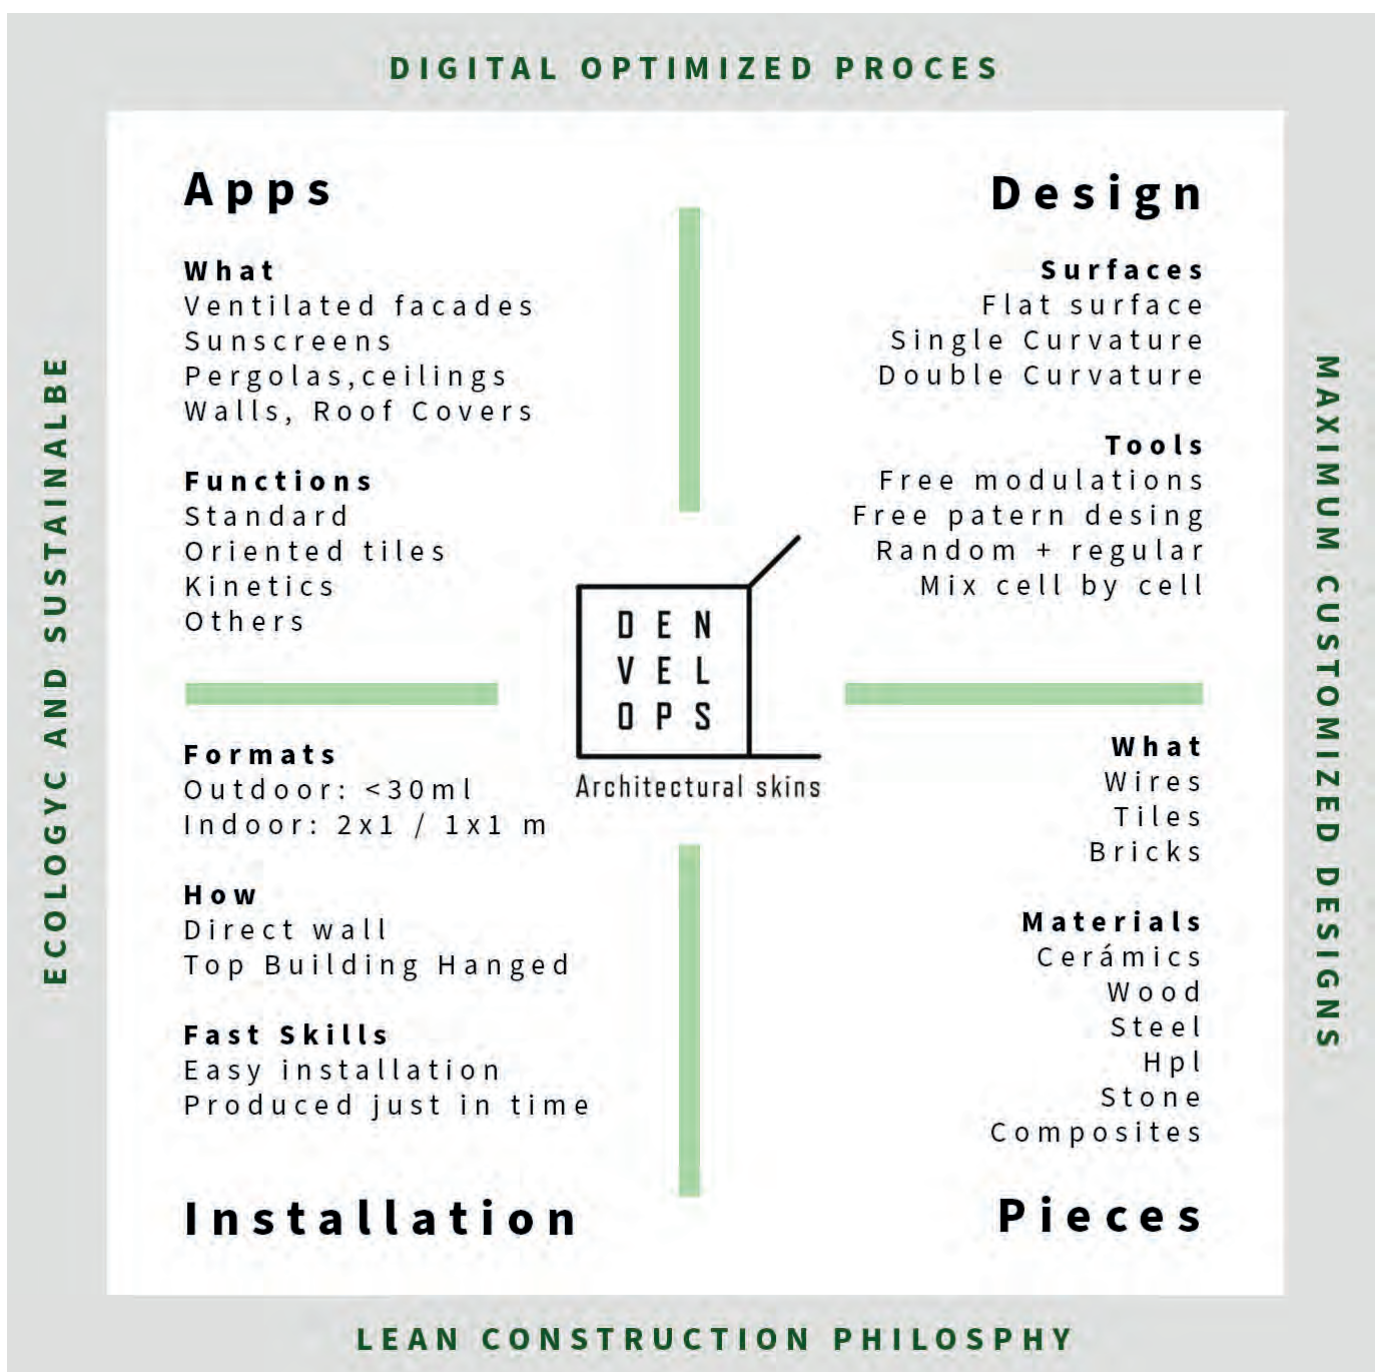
DIGITAL OPTIMIZED PROCES

ECOLOGYC AND SUSTAINALBE

MAXIMUM CUSTOMIZED DESIGNS

Apps

What
Ventilated facades
Sunscreens
Pergolas,ceilings
Walls, Roof Covers

Functions
Standard
Oriented tiles
Kinetics
Others

Design

Surfaces
Flat surface
Single Curvature
Double Curvature

Tools
Free modulations
Free patern desing
Random + regular
Mix cell by cell

DEN
VEL
OPS
Architectural skins

Formats
Outdoor: <30ml
Indoor: 2x1 / 1x1 m

How
Direct wall
Top Building Hanged

Fast Skills
Easy installation
Produced just in time

Installation

What
Wires
Tiles
Bricks

Materials
Cerámics
Wood
Steel
Hpl
Stone
Composites

Pieces

LEAN CONSTRUCTION PHILOSPHY